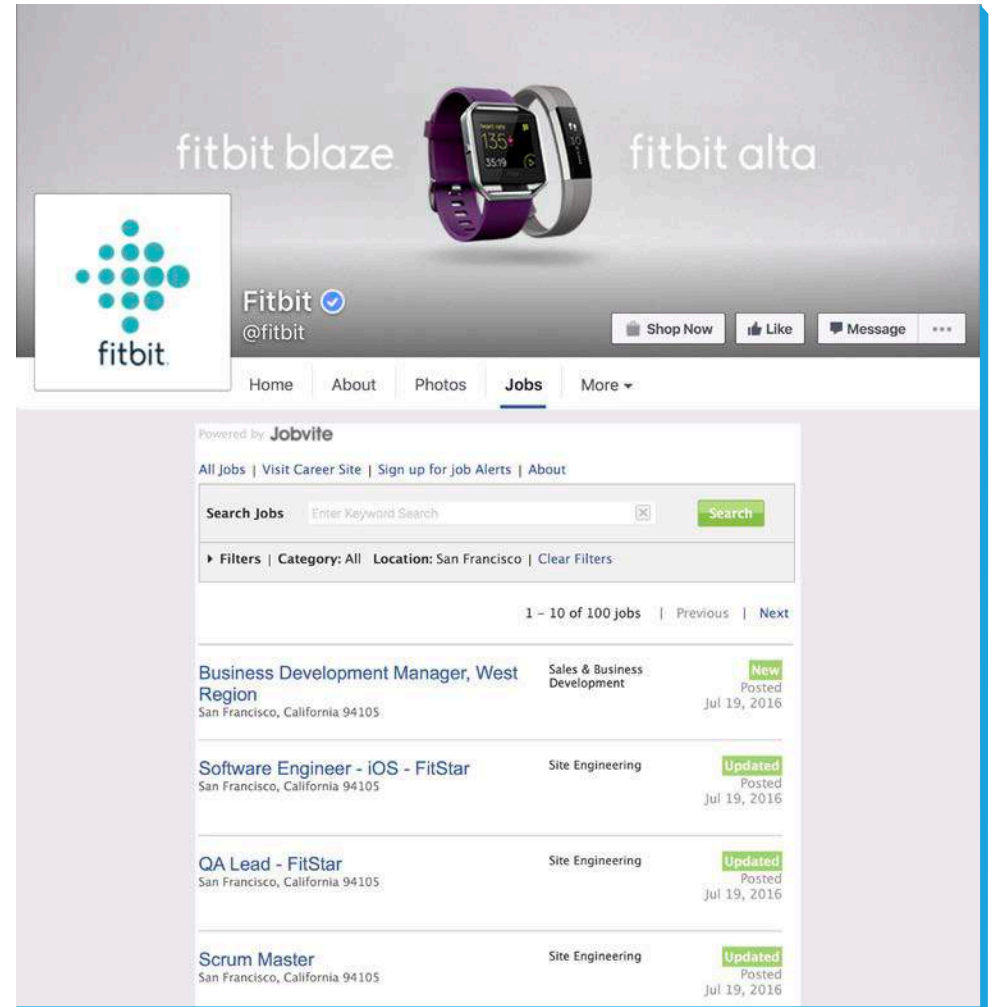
fitbit blaze

fitbit alta

135

3:59

fitbit

Fitbit

@fitbit

Shop Now

Like

Message

...

Home | About | Photos | Jobs | More

Powered by Jobvite

All Jobs | Visit Career Site | Sign up for job Alerts | About

Search Jobs

Enter Keyword Search

Search

Filters | Category: All Location: San Francisco | Clear Filters

1 – 10 of 100 jobs | Previous | Next

Business Development Manager, West Region
San Francisco, California 94105

Sales & Business Development

New
Posted
Jul 19, 2016

Software Engineer - iOS - FitStar
San Francisco, California 94105

Site Engineering

Updated
Posted
Jul 19, 2016

QA Lead - FitStar
San Francisco, California 94105

Site Engineering

Updated
Posted
Jul 19, 2016

Scrum Master
San Francisco, California 94105

Site Engineering

Updated
Posted
Jul 19, 2016